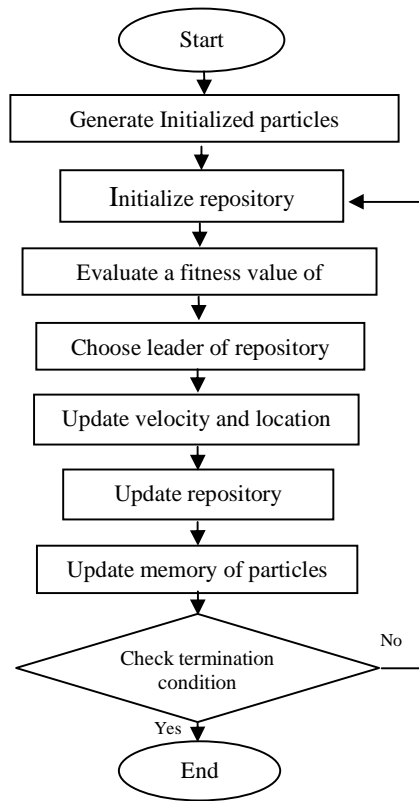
Start

Generate Initialized particles

Initialize repository

Evaluate a fitness value of

Choose leader of repository

Update velocity and location

Update repository

Update memory of particles

Check termination condition

No

Yes

End